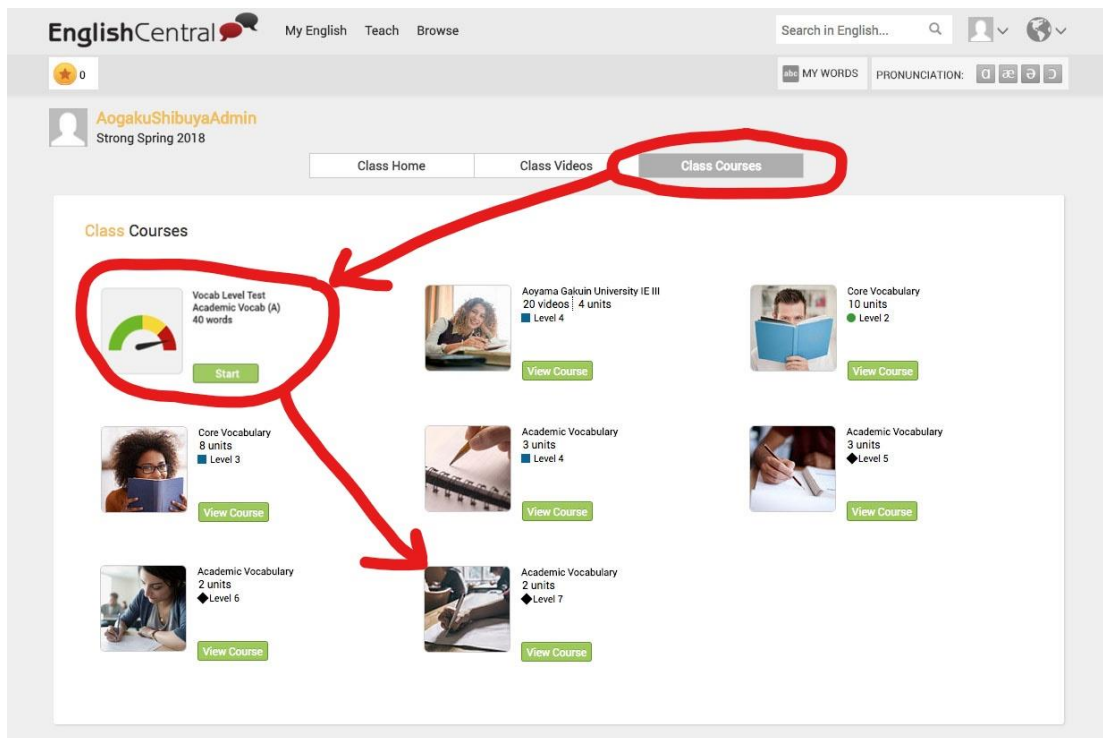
EnglishCentral My English Teach Browse Search in English...

0

abc MY WORDS PRONUNCIATION: ɑ æ ə ɔ

AogakuShibuyaAdmin
Strong Spring 2018

Class Home Class Videos Class Courses

Class Courses

Vocab Level Test
Academic Vocab (A)
40 words
Start

Aoyama Gakuin University IE III
20 videos 4 units
Level 4
View Course

Core Vocabulary
10 units
Level 2
View Course

Core Vocabulary
8 units
Level 3
View Course

Academic Vocabulary
3 units
Level 4
View Course

Academic Vocabulary
3 units
Level 5
View Course

Academic Vocabulary
2 units
Level 6
View Course

Academic Vocabulary
2 units
Level 7
View Course